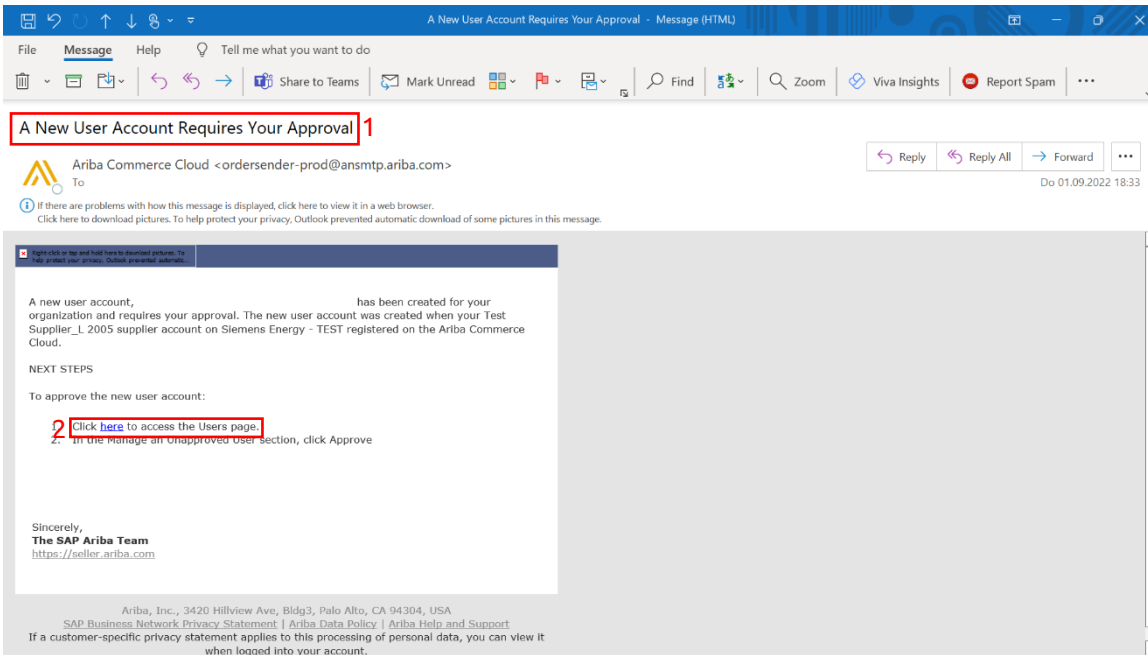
A New User Account Requires Your Approval - Message (HTML)

File Message Help Tell me what you want to do

Share to Teams Mark Unread Find Zoom Viva Insights Report Spam ...

A New User Account Requires Your Approval 1

Ariba Commerce Cloud <ordersender-prod@ansmtp.ariba.com>
To

Reply Reply All Forward ...

Do 01.09.2022 18:33

If there are problems with how this message is displayed, click here to view it in a web browser.
Click here to download pictures. To help protect your privacy, Outlook prevented automatic download of some pictures in this message.

Right-click or tap and hold here to download pictures. To help protect your privacy, Outlook prevented automatic...

A new user account, has been created for your organization and requires your approval. The new user account was created when your Test Supplier_L 2005 supplier account on Siemens Energy - TEST registered on the Ariba Commerce Cloud.

NEXT STEPS

To approve the new user account:

2 1. Click here to access the Users page.
2. In the Manage an Unapproved User section, click Approve

Sincerely,
The SAP Ariba Team
https://seller.ariba.com

Ariba, Inc., 3420 Hillview Ave, Bldg3, Palo Alto, CA 94304, USA
SAP Business Network Privacy Statement | Ariba Data Policy | Ariba Help and Support
If a customer-specific privacy statement applies to this processing of personal data, you can view it when logged into your account.